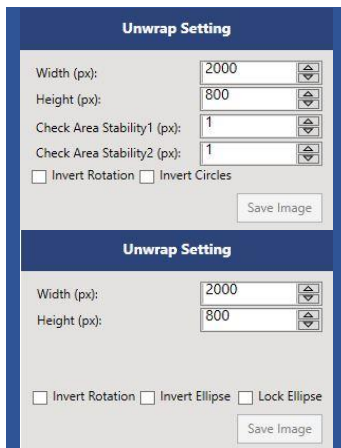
Unwrap Setting

Width (px): 2000
Height (px): 800
Check Area Stability1 (px): 1
Check Area Stability2 (px): 1
Invert Rotation  Invert Circles
Save Image

Unwrap Setting

Width (px): 2000
Height (px): 800

Invert Rotation  Invert Ellipse  Lock Ellipse
Save Image